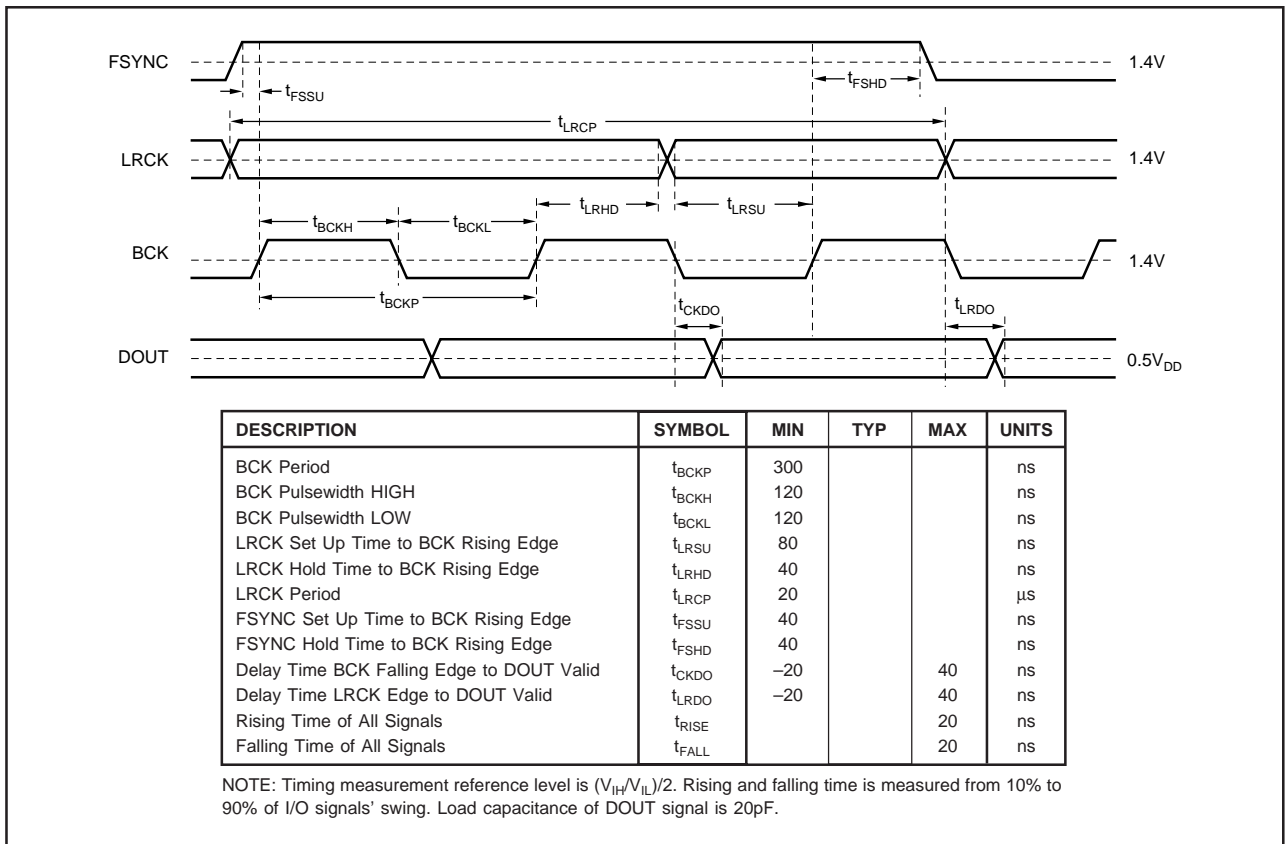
FSYNC

$t_{FSSU}$

$t_{FSHD}$

1.4V

$t_{LRCP}$

LRCK

1.4V

$t_{BCKH}$

$t_{BCKL}$

$t_{LRHD}$

$t_{LRSU}$

BCK

1.4V

$t_{BCKP}$

$t_{CKDO}$

$t_{LRDO}$

DOUT

$0.5V_{DD}$

| DESCRIPTION | SYMBOL | MIN | TYP | MAX | UNITS |
|---|---|---|---|---|---|
| BCK Period | $t_{BCKP}$ | 300 | | | ns |
| BCK Pulsewidth HIGH | $t_{BCKH}$ | 120 | | | ns |
| BCK Pulsewidth LOW | $t_{BCKL}$ | 120 | | | ns |
| LRCK Set Up Time to BCK Rising Edge | $t_{LRSU}$ | 80 | | | ns |
| LRCK Hold Time to BCK Rising Edge | $t_{LRHD}$ | 40 | | | ns |
| LRCK Period | $t_{LRCP}$ | 20 | | | µs |
| FSYNC Set Up Time to BCK Rising Edge | $t_{FSSU}$ | 40 | | | ns |
| FSYNC Hold Time to BCK Rising Edge | $t_{FSHD}$ | 40 | | | ns |
| Delay Time BCK Falling Edge to DOUT Valid | $t_{CKDO}$ | –20 | | 40 | ns |
| Delay Time LRCK Edge to DOUT Valid | $t_{LRDO}$ | –20 | | 40 | ns |
| Rising Time of All Signals | $t_{RISE}$ | | | 20 | ns |
| Falling Time of All Signals | $t_{FALL}$ | | | 20 | ns |

NOTE: Timing measurement reference level is $(V_{IH}/V_{IL})/2$. Rising and falling time is measured from 10% to 90% of I/O signals' swing. Load capacitance of DOUT signal is 20pF.